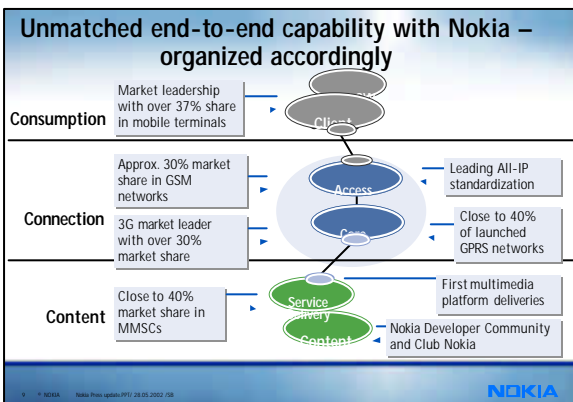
Unmatched end-to-end capability with Nokia – organized accordingly

Consumption

Market leadership with over 37% share in mobile terminals

Client

Connection

Approx. 30% market share in GSM networks

3G market leader with over 30% market share

Access

Core

Leading All-IP standardization

Close to 40% of launched GPRS networks

Content

Close to 40% market share in MMSCs

Service Delivery

Content

First multimedia platform deliveries

Nokia Developer Community and Club Nokia

9 © NOKIA Nokia Press update.PPT/ 28.05.2002 /SB

NOKIA